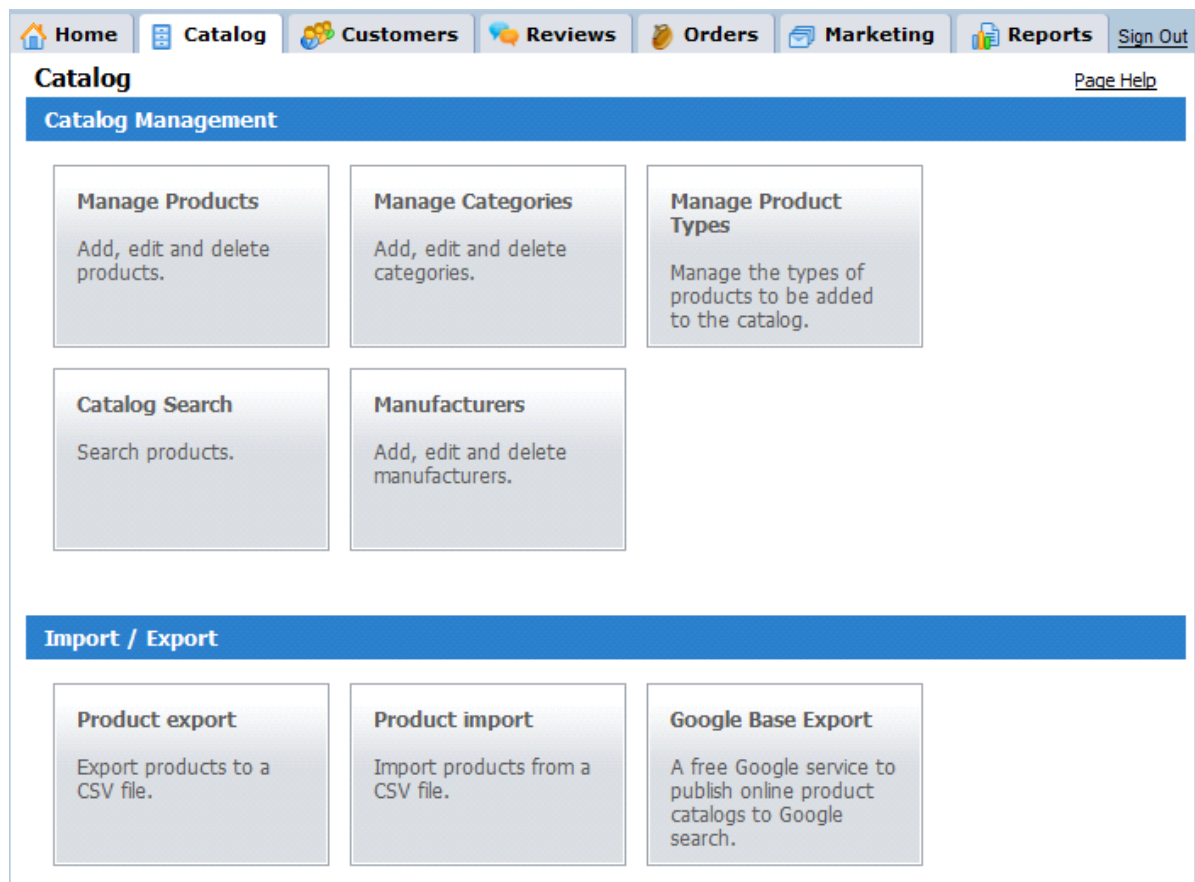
Home Catalog Customers Reviews Orders Marketing Reports Sign Out

Catalog

Page Help

Catalog Management

Manage Products

Add, edit and delete products.

Manage Categories

Add, edit and delete categories.

Manage Product Types

Manage the types of products to be added to the catalog.

Catalog Search

Search products.

Manufacturers

Add, edit and delete manufacturers.

Import / Export

Product export

Export products to a CSV file.

Product import

Import products from a CSV file.

Google Base Export

A free Google service to publish online product catalogs to Google search.